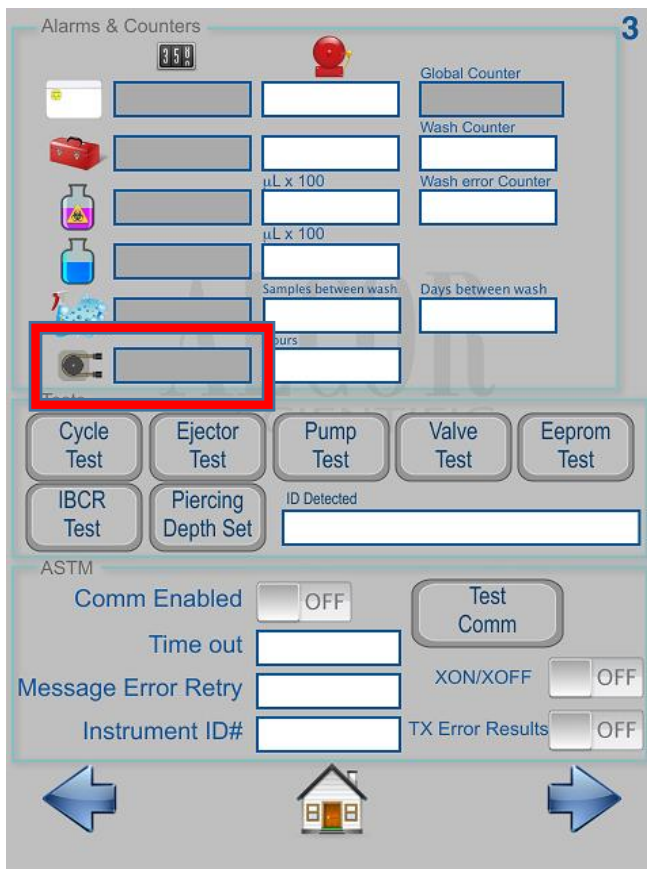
Alarms & Counters

3

358

Global Counter

Wash Counter

µL x 100

Wash error Counter

µL x 100

Samples between wash

Days between wash

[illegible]ours

Tests

Cycle Test

Ejector Test

Pump Test

Valve Test

Eeprom Test

IBCR Test

Piercing Depth Set

ID Detected

ASTM

Comm Enabled

OFF

Test Comm

Time out

Message Error Retry

XON/XOFF

OFF

Instrument ID#

TX Error Results

OFF